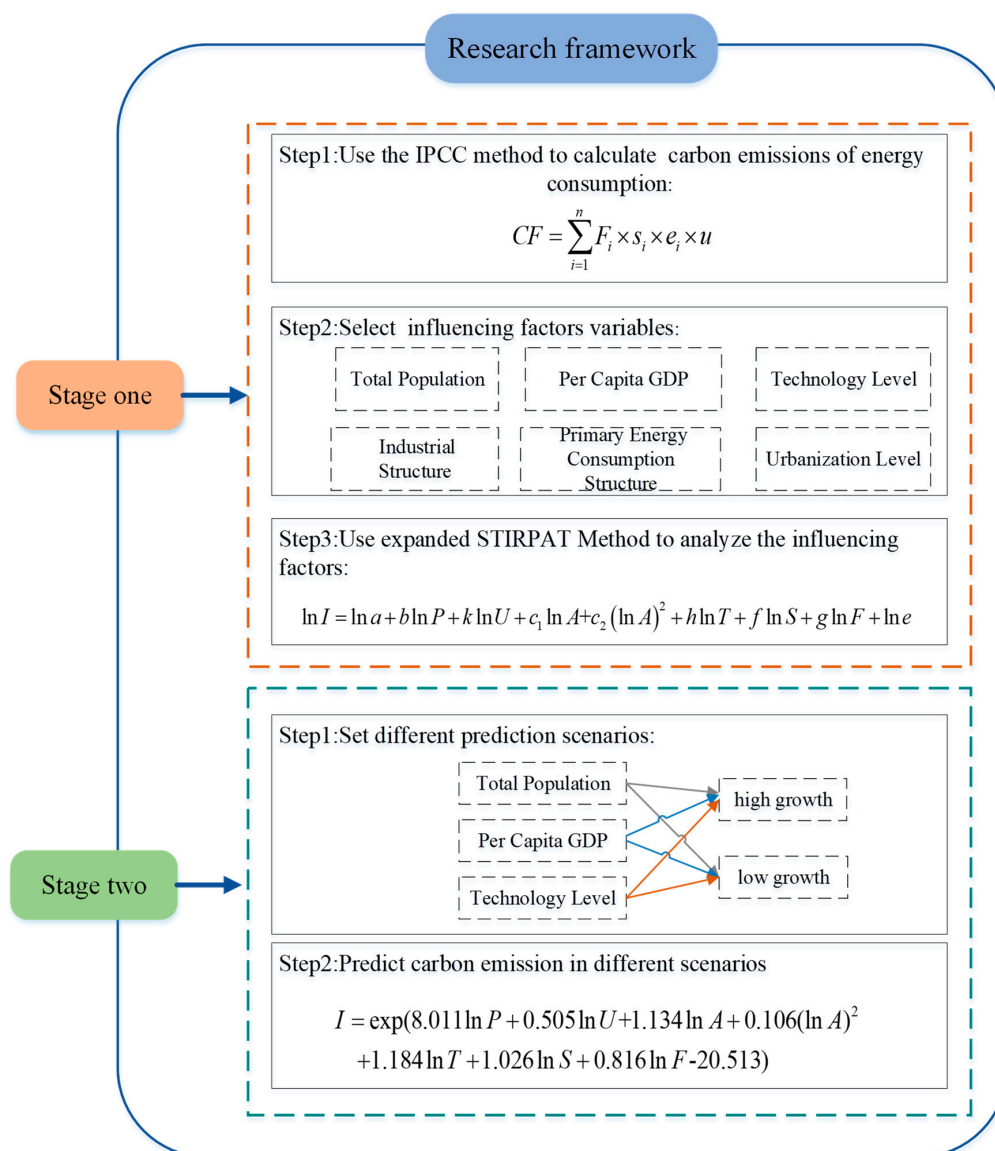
Research framework

Stage one

Step1:Use the IPCC method to calculate carbon emissions of energy consumption:

$CF = \sum_{i=1}^{n} F_i \times s_i \times e_i \times u$

Step2:Select influencing factors variables:

Total Population

Per Capita GDP

Technology Level

Industrial Structure

Primary Energy Consumption Structure

Urbanization Level

Step3:Use expanded STIRPAT Method to analyze the influencing factors:

$\ln I = \ln a + b\ln P + k\ln U + c_1 \ln A + c_2 (\ln A)^2 + h\ln T + f\ln S + g\ln F + \ln e$

Stage two

Step1:Set different prediction scenarios:

Total Population

Per Capita GDP

Technology Level

high growth

low growth

Step2:Predict carbon emission in different scenarios

$I = \exp(8.011\ln P + 0.505\ln U + 1.134\ln A + 0.106(\ln A)^2 + 1.184\ln T + 1.026\ln S + 0.816\ln F - 20.513)$